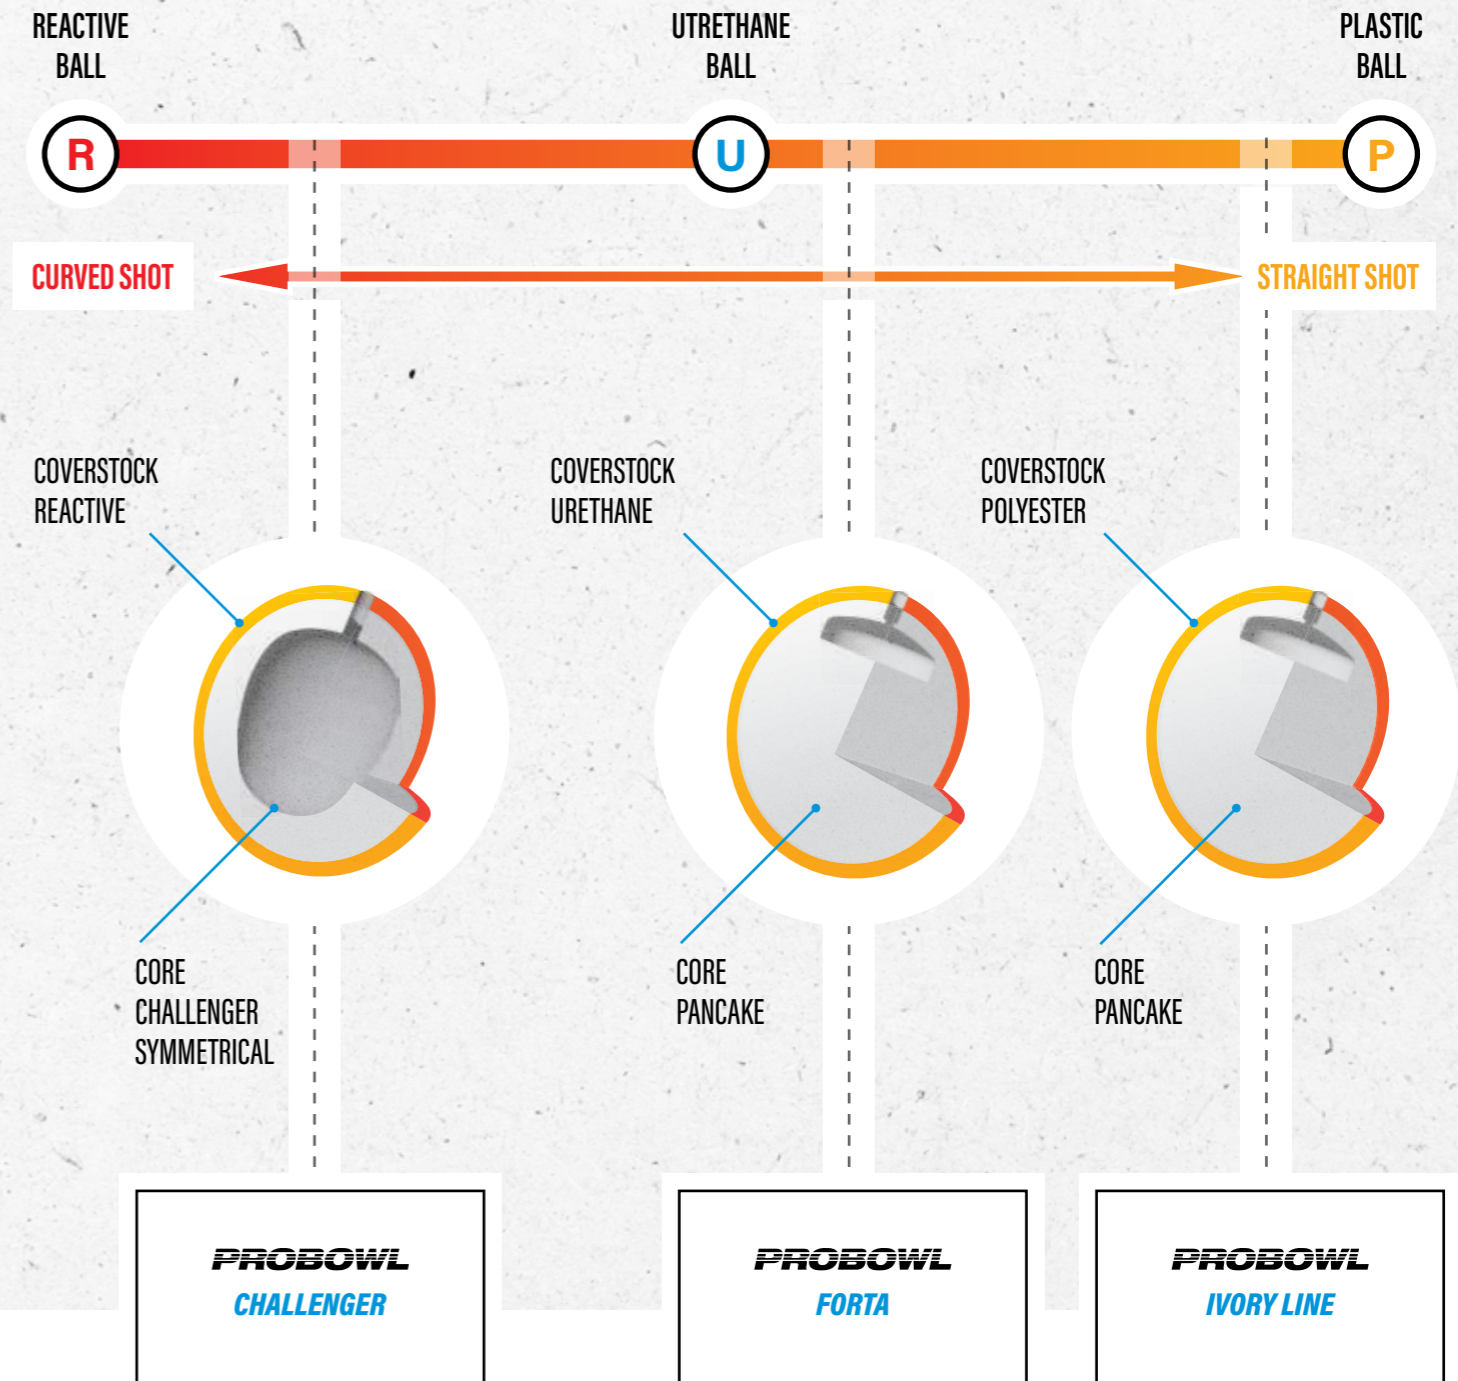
REACTIVE BALL

UTRETHANE BALL

PLASTIC BALL

R

U

P

CURVED SHOT

STRAIGHT SHOT

COVERSTOCK REACTIVE

COVERSTOCK URETHANE

COVERSTOCK POLYESTER

CORE CHALLENGER SYMMETRICAL

CORE PANCAKE

CORE PANCAKE

PROBOWL
CHALLENGER

PROBOWL
FORTA

PROBOWL
IVORY LINE